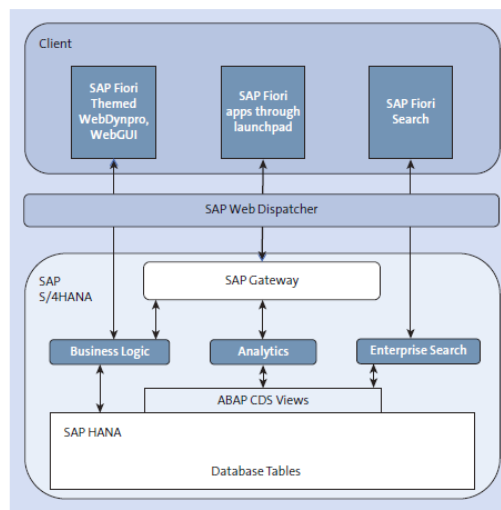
Client

SAP Fiori Themed WebDynpro, WebGUI

SAP Fiori apps through launchpad

SAP Fiori Search

SAP Web Dispatcher

SAP S/4HANA

SAP Gateway

Business Logic

Analytics

Enterprise Search

ABAP CDS Views

SAP HANA

Database Tables